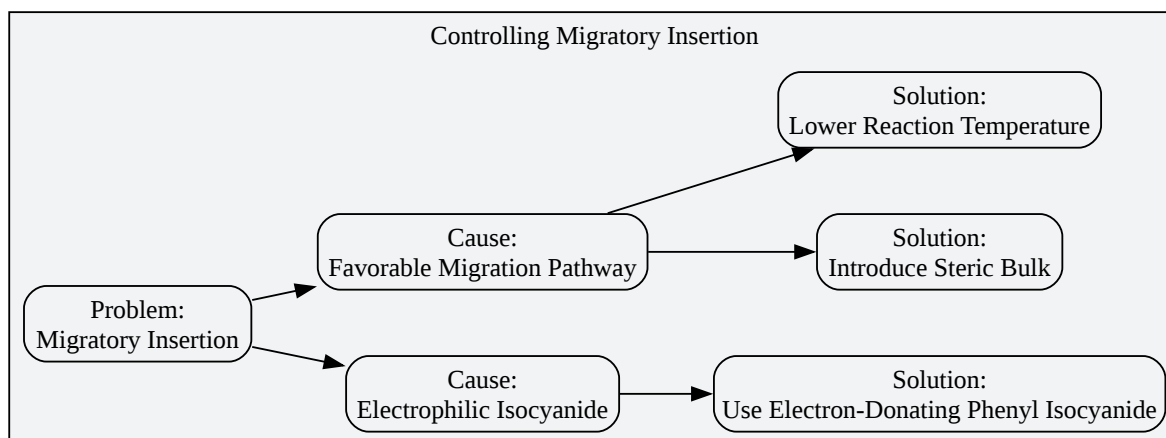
Controlling Migratory Insertion

Problem:
Migratory Insertion

Cause:
Favorable Migration Pathway

Solution:
Lower Reaction Temperature

Solution:
Introduce Steric Bulk

Cause:
Electrophilic Isocyanide

Solution:
Use Electron-Donating Phenyl Isocyanide